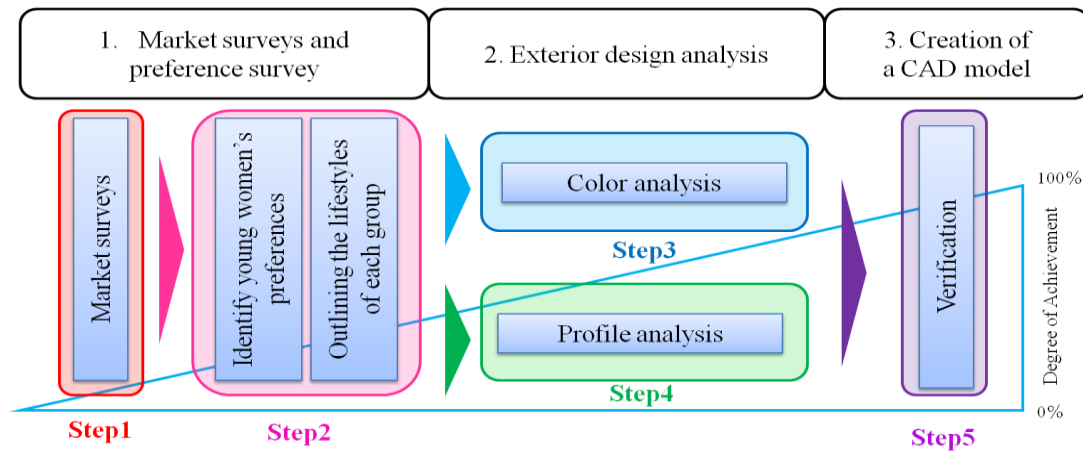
1. Market surveys and preference survey

2. Exterior design analysis

3. Creation of a CAD model

Market surveys

Identify young women`s preferences

Outlining the lifestyles of each group

Color analysis

Step3

Profile analysis

Step4

Verification

100%

Degree of Achievement

0%

Step1

Step2

Step5